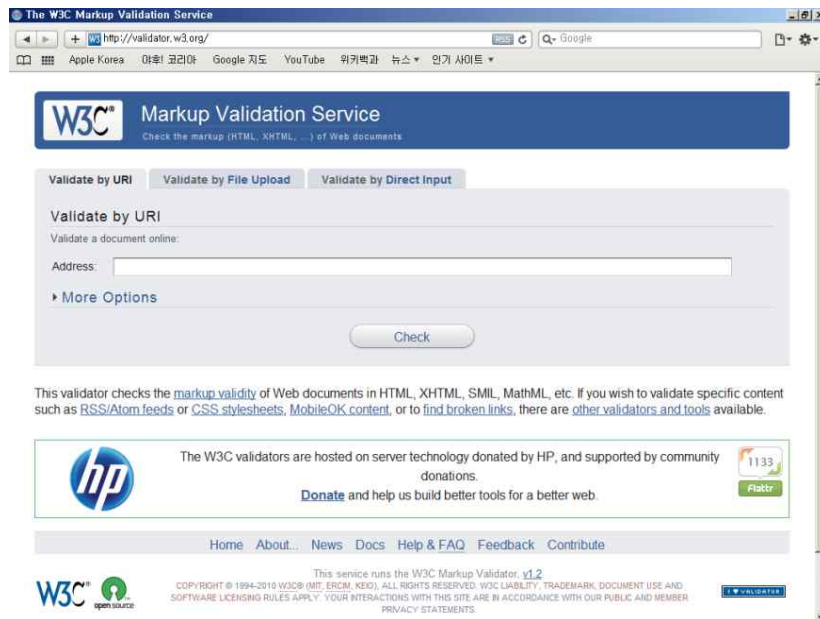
The W3C Markup Validation Service

http://validator.w3.org/

RSS

Google

Apple Korea 야후! 코리아 Google 지도 YouTube 위키백과 뉴스 ▾ 인기 사이트 ▾

W3C® Markup Validation Service
Check the markup (HTML, XHTML, ...) of Web documents

Validate by URI | Validate by File Upload | Validate by Direct Input

Validate by URI

Validate a document online:

Address:

▸ More Options

Check

This validator checks the markup validity of Web documents in HTML, XHTML, SMIL, MathML, etc. If you wish to validate specific content such as RSS/Atom feeds or CSS stylesheets, MobileOK content, or to find broken links, there are other validators and tools available.

hp

The W3C validators are hosted on server technology donated by HP, and supported by community donations.
Donate and help us build better tools for a better web.

1133
Flattr

Home About... News Docs Help & FAQ Feedback Contribute

W3C® open source

This service runs the W3C Markup Validator, v1.2.
COPYRIGHT © 1994-2010 W3C® (MIT, ERCIM, KEIO), ALL RIGHTS RESERVED. W3C LIABILITY, TRADEMARK, DOCUMENT USE AND SOFTWARE LICENSING RULES APPLY. YOUR INTERACTIONS WITH THIS SITE ARE IN ACCORDANCE WITH OUR PUBLIC AND MEMBER PRIVACY STATEMENTS.

I ♥ VALIDATOR